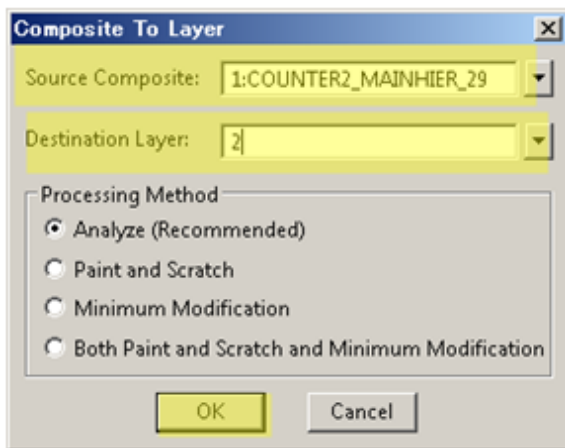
Composite To Layer

Source Composite: 1:COUNTER2_MAINHIER_29

Destination Layer: 2

Processing Method

Analyze (Recommended)

Paint and Scratch

Minimum Modification

Both Paint and Scratch and Minimum Modification

OK

Cancel